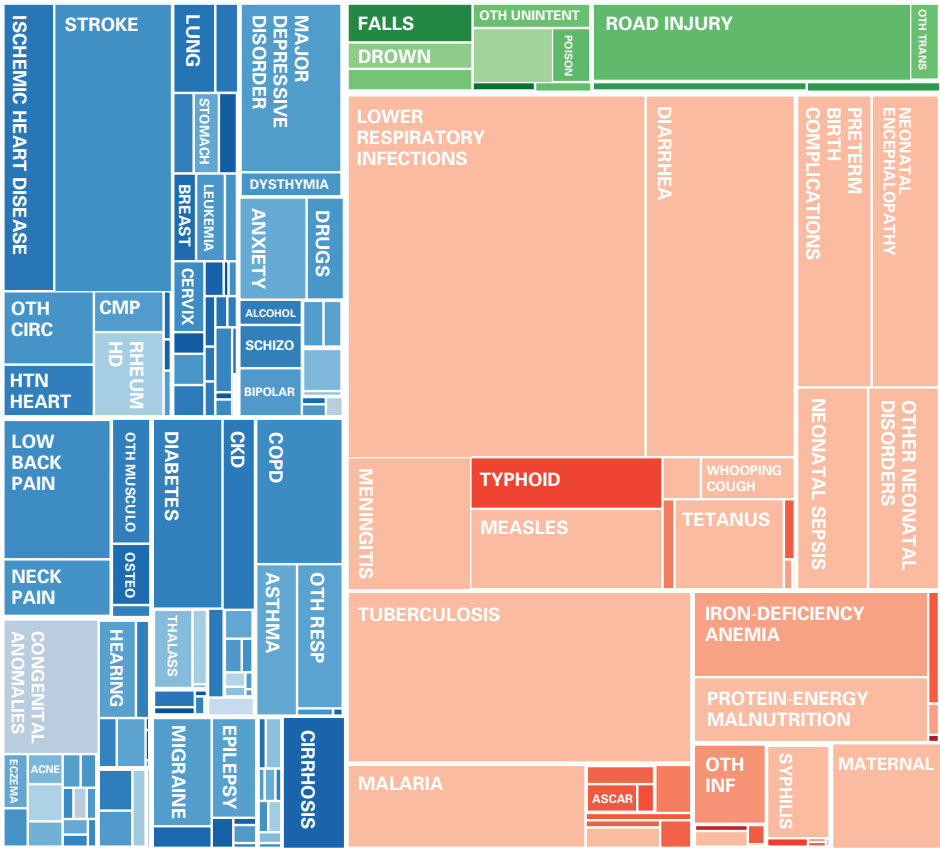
ISCHEMIC HEART DISEASE
STROKE
LUNG
MAJOR DEPRESSIVE DISORDER
STOMACH
DYSTHYMIA
BREAST
LEUKEMIA
ANXIETY
DRUGS
CERVIX
ALCOHOL
OTH CIRC
CMP
SCHIZO
RHEUM HD
HTN HEART
BIPOLAR
LOW BACK PAIN
OTH MUSCULO
DIABETES
CKD
COPD
NECK PAIN
OSTEO
ASTHMA
OTH RESP
CONGENITAL ANOMALIES
HEARING
THALASS
ACNE
ECZEMA
MIGRAINE
EPILEPSY
CIRRHOSIS
FALLS
OTH UNINTENT
ROAD INJURY
OTH TRANS
DROWN
POISON
LOWER RESPIRATORY INFECTIONS
DIARRHEA
PRETERM BIRTH COMPLICATIONS
NEONATAL ENCEPHALOPATHY
NEONATAL SEPSIS
OTHER NEONATAL DISORDERS
MENINGITIS
TYPHOID
WHOOPING COUGH
MEASLES
TETANUS
TUBERCULOSIS
IRON-DEFICIENCY ANEMIA
PROTEIN-ENERGY MALNUTRITION
MALARIA
ASCAR
OTH INF
SYPHILIS
MATERNAL